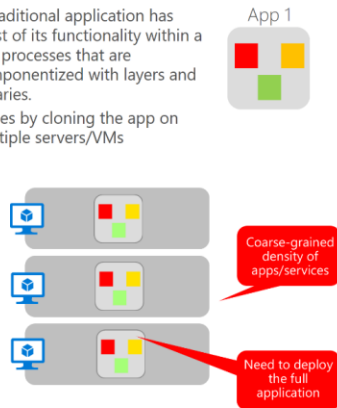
aditional application has st of its functionality within a processes that are ponentized with layers and aries.

es by cloning the app on tiple servers/VMs

App 1

Coarse-grained density of apps/services

Need to deploy the full application